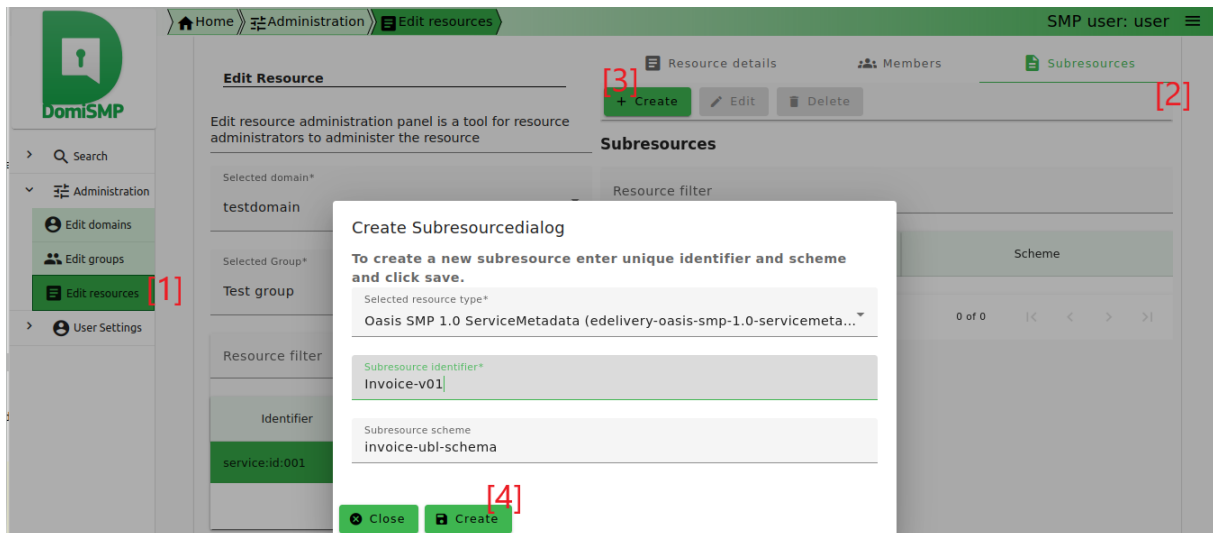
Home Administration Edit resources
SMP user: user

DomiSMP

Search
Administration
Edit domains
Edit groups
Edit resources [1]
User Settings

Edit Resource

Edit resource administration panel is a tool for resource administrators to administer the resource

Selected domain*
testdomain

Selected Group*
Test group

Resource filter

Identifier

service:id:001

Resource details
Members
Subresources

[3]
+ Create
Edit
Delete
[2]

Subresources

Resource filter

Scheme

0 of 0

Create Subresourcedialog

To create a new subresource enter unique identifier and scheme and click save.

Selected resource type*
Oasis SMP 1.0 ServiceMetadata (edelivery-oasis-smp-1.0-servicemeta...

Subresource identifier*
Invoice-v01

Subresource scheme
invoice-ubl-schema

[4]
Close
Create